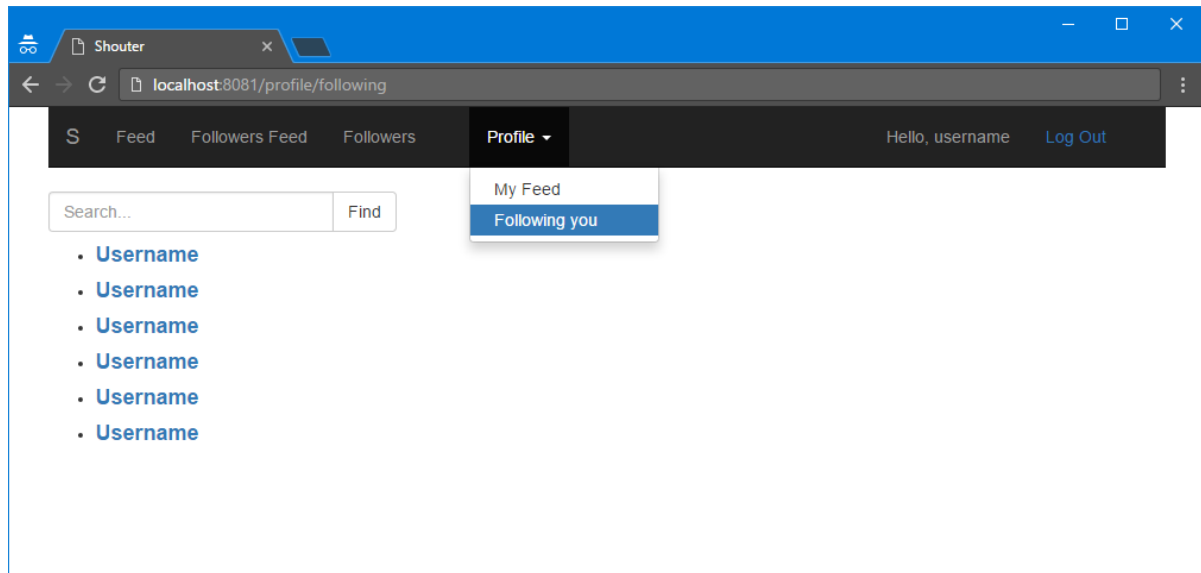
Shouter ×

localhost:8081/profile/following

S Feed Followers Feed Followers Profile Hello, username Log Out

My Feed
Following you

Search... Find

- Username
- Username
- Username
- Username
- Username
- Username